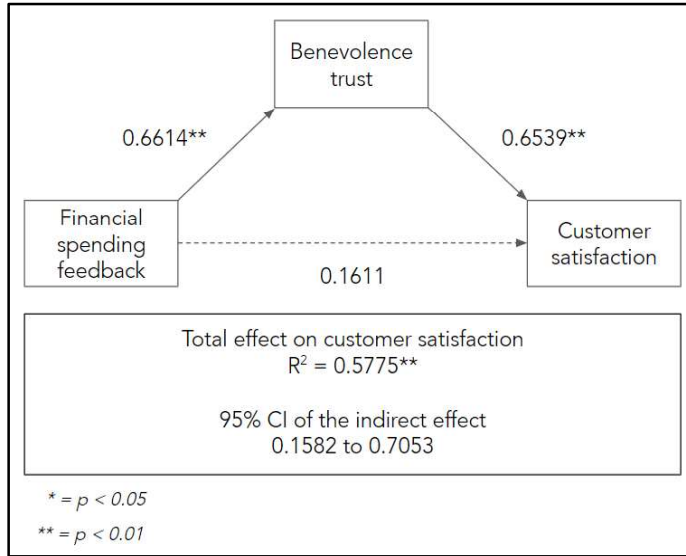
Benevolence trust

0.6614**

0.6539**

Financial spending feedback

Customer satisfaction

0.1611

Total effect on customer satisfaction
$R^2 = 0.5775$**

95% CI of the indirect effect
0.1582 to 0.7053

* = $p < 0.05$

** = $p < 0.01$